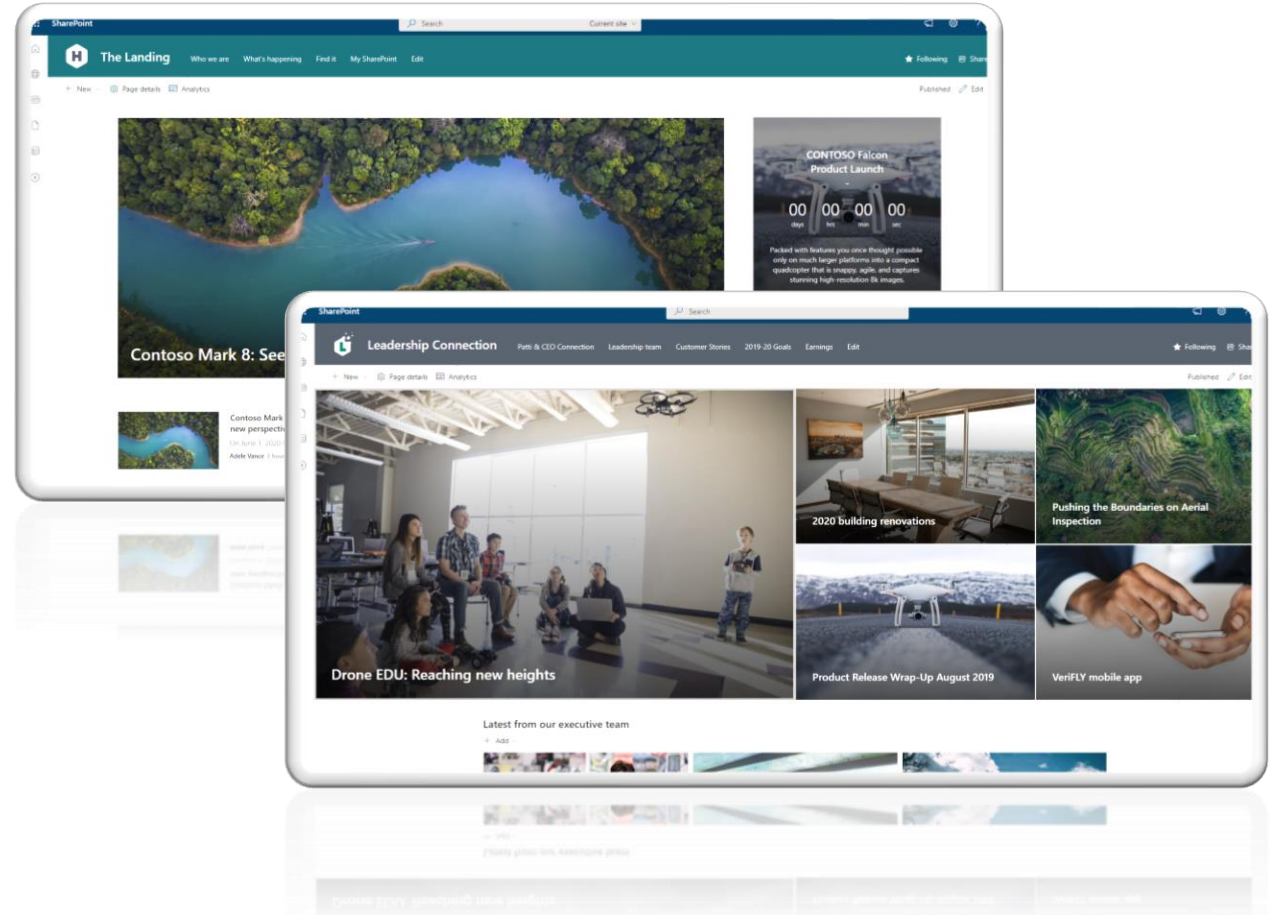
SharePoint
Search
Current site
H
The Landing
Who we are
What's happening
Find it
My SharePoint
Edit
Following
Share
New
Page details
Analytics
Published
Edit
CONTOSO Falcon Product Launch
00 days
00 hrs
00 min
00 sec
Packed with features you once thought possible only on much larger platforms into a compact quadcopter that is snappy, agile, and captures stunning high-resolution 8k images.
Contoso Mark 8: See
Contoso Mark
new perspectiv
On June 1, 2020
Adele Vance

SharePoint
Search
Leadership Connection
Patti & CEO Connection
Leadership team
Customer Stories
2019-20 Goals
Earnings
Edit
Following
Share
New
Page details
Analytics
Published
Edit
Drone EDU: Reaching new heights
2020 building renovations
Pushing the Boundaries on Aerial Inspection
Product Release Wrap-Up August 2019
VeriFLY mobile app
Latest from our executive team
Add